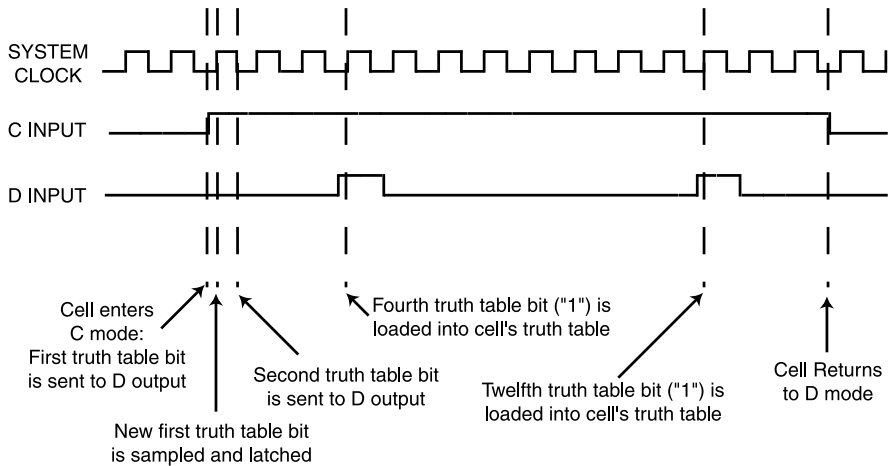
SYSTEM CLOCK

C INPUT

D INPUT

Cell enters C mode: First truth table bit is sent to D output

New first truth table bit is sampled and latched

Second truth table bit is sent to D output

Fourth truth table bit ("1") is loaded into cell's truth table

Twelfth truth table bit ("1") is loaded into cell's truth table

Cell Returns to D mode